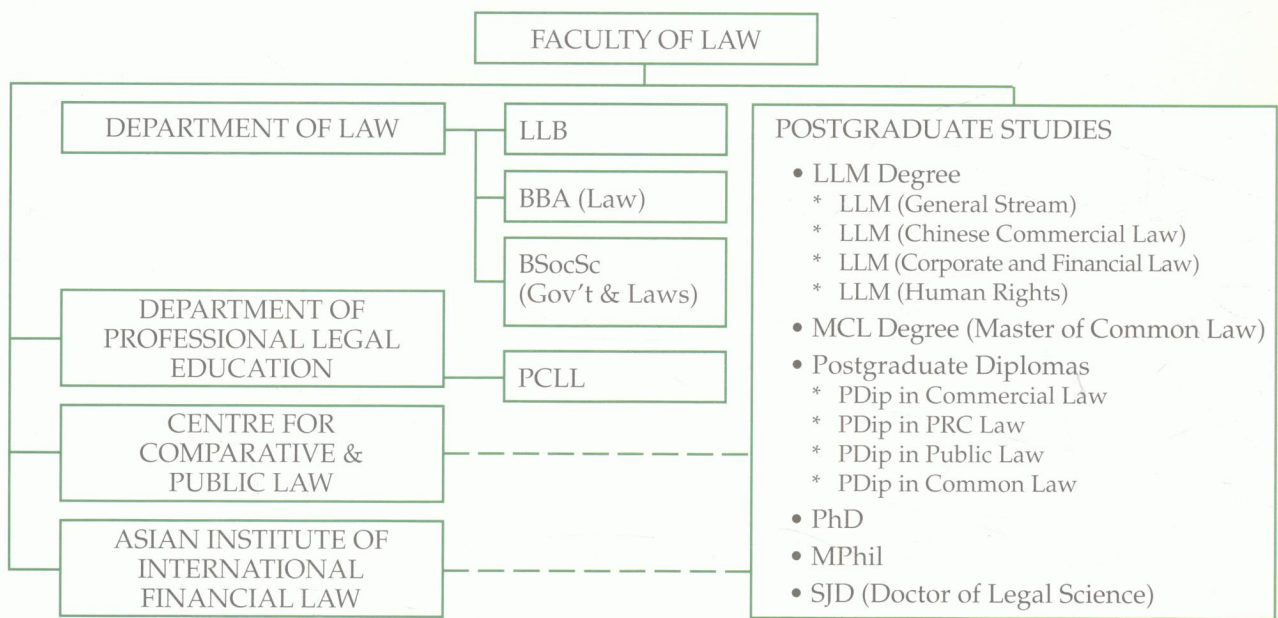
FACULTY OF LAW

DEPARTMENT OF LAW

LLB

BBA (Law)

BSocSc (Gov't & Laws)

DEPARTMENT OF PROFESSIONAL LEGAL EDUCATION

PCLL

CENTRE FOR COMPARATIVE & PUBLIC LAW

ASIAN INSTITUTE OF INTERNATIONAL FINANCIAL LAW

POSTGRADUATE STUDIES

• LLM Degree
* LLM (General Stream)
* LLM (Chinese Commercial Law)
* LLM (Corporate and Financial Law)
* LLM (Human Rights)
• MCL Degree (Master of Common Law)
• Postgraduate Diplomas
* PDip in Commercial Law
* PDip in PRC Law
* PDip in Public Law
* PDip in Common Law
• PhD
• MPhil
• SJD (Doctor of Legal Science)